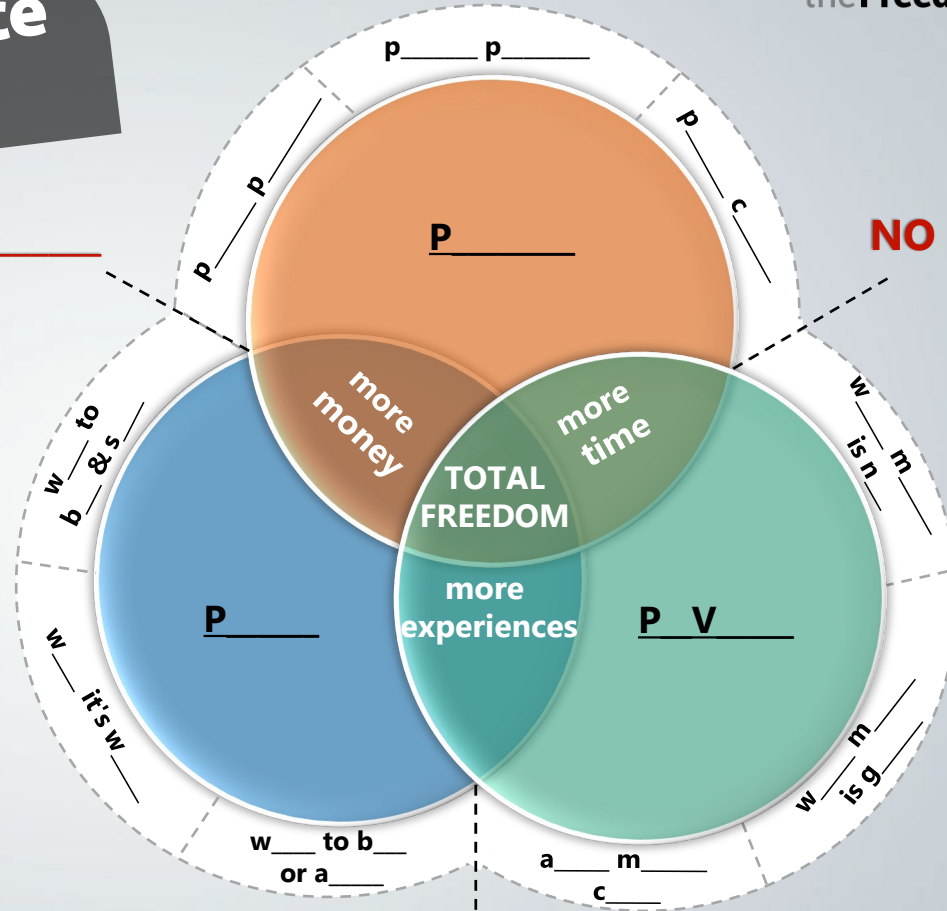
ce

theFreed

NO

p______ p_______

p_____ c_____

p_____ p_____

P_______

w___ to b___ & s___

more money

more time

TOTAL FREEDOM

w___ m___ is n___

P______

more experiences

P__V_____

w___ it's w_____

w___ m___ is g___

w____ to b___ or a_____

a_____ m______ c_____